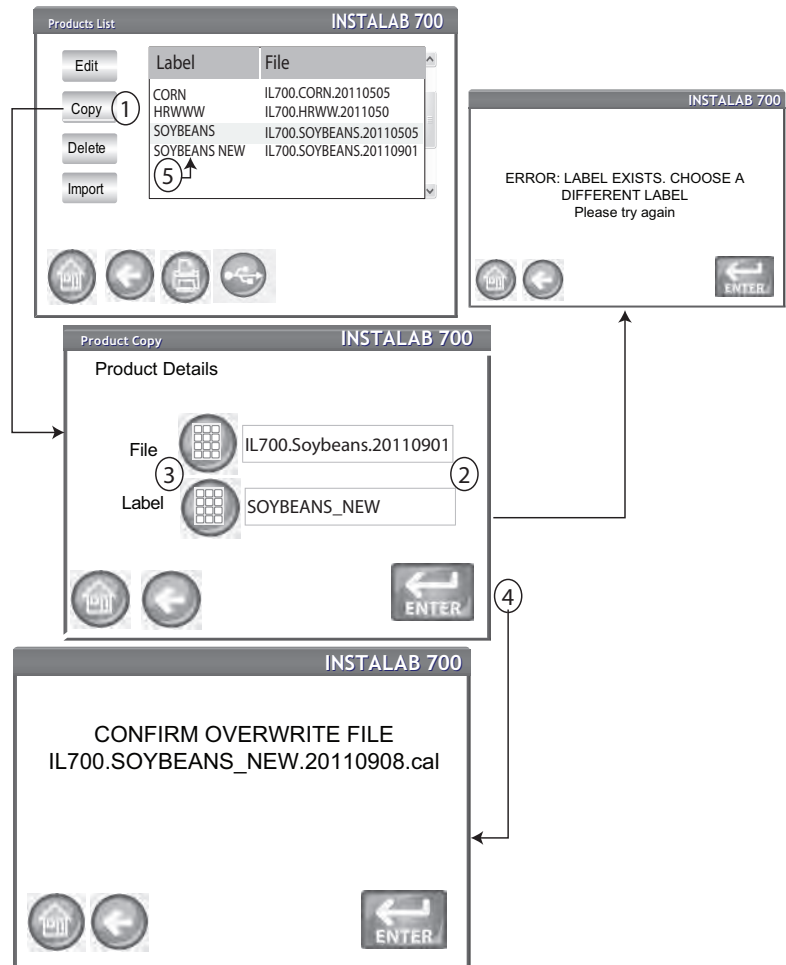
Products List INSTALAB 700

Edit
Copy 1
Delete
Import

| Label | File |
|---|---|
| CORN | IL700.CORN.20110505 |
| HRWWW | IL700.HRWW.2011050 |
| SOYBEANS | IL700.SOYBEANS.20110505 |
| SOYBEANS NEW | IL700.SOYBEANS.20110901 |

5

INSTALAB 700

ERROR: LABEL EXISTS. CHOOSE A DIFFERENT LABEL
Please try again

ENTER

Product Copy INSTALAB 700

Product Details

File
IL700.Soybeans.20110901
2
3
Label
SOYBEANS_NEW

ENTER

4

INSTALAB 700

CONFIRM OVERWRITE FILE
IL700.SOYBEANS_NEW.20110908.cal

ENTER